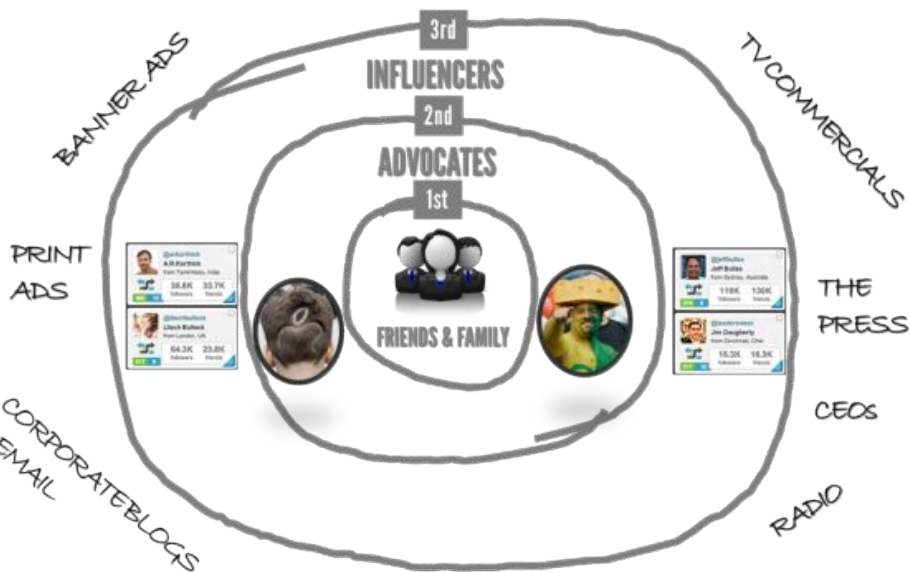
3rd
INFLUENCERS
2nd
ADVOCATES
1st
FRIENDS & FAMILY

BANNER ADS
TV COMMERCIALS
PRINT ADS
THE PRESS
CEOS
CORPORATE BLOGS
EMAIL
RADIO

@arkarthick
A.R.Karthick
from Tamil Nadu, India
38.8K followers
33.7K friends

@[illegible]
Lilach Bullock
from London, UK
64.3K followers
23.8K friends

@jeffbullas
Jeff Bullas
from Sydney, Australia
118K followers
130K friends

@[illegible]
Jim Dougherty
from Cincinnati, Ohio
16.3K followers
16.3K friends